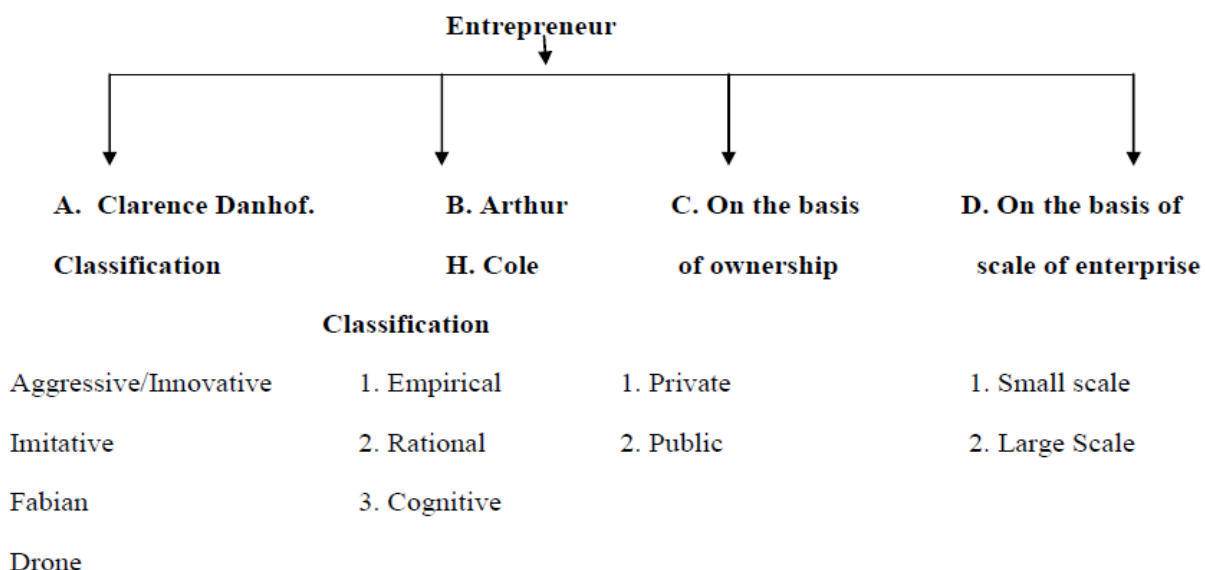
Entrepreneur

A. Clarence Danhof. Classification

Aggressive/Innovative

Imitative

Fabian

Drone

B. Arthur H. Cole Classification

1. Empirical

2. Rational

3. Cognitive

C. On the basis of ownership

1. Private

2. Public

D. On the basis of scale of enterprise

1. Small scale

2. Large Scale